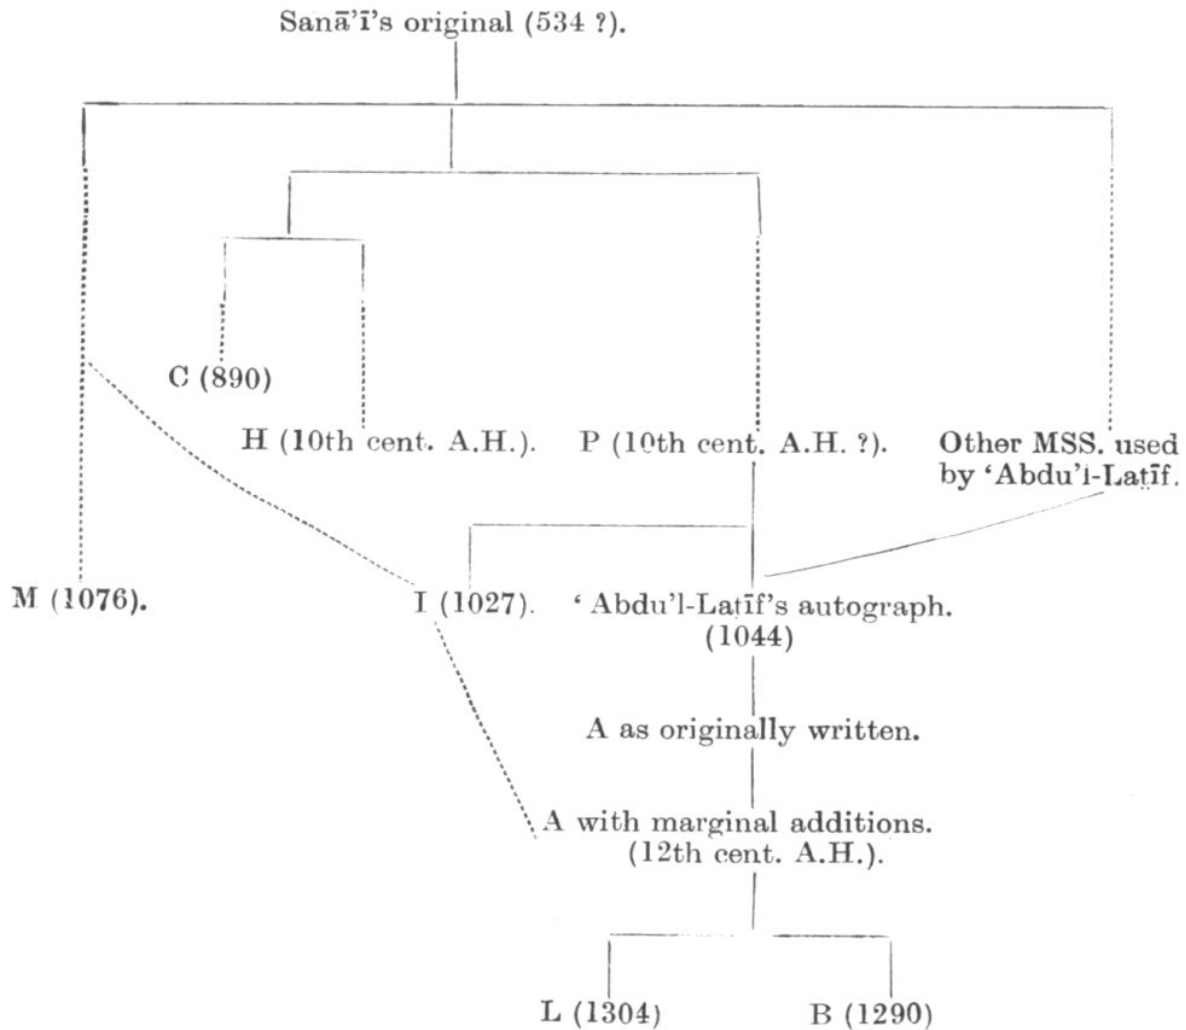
Sanā'ī's original (534 ?).

C (890)

H (10th cent. A.H.).

P (10th cent. A.H. ?).

Other MSS. used by 'Abdu'l-Laṭīf.

M (1076).

I (1027).

'Abdu'l-Laṭīf's autograph. (1044)

A as originally written.

A with marginal additions. (12th cent. A.H.).

L (1304)

B (1290)